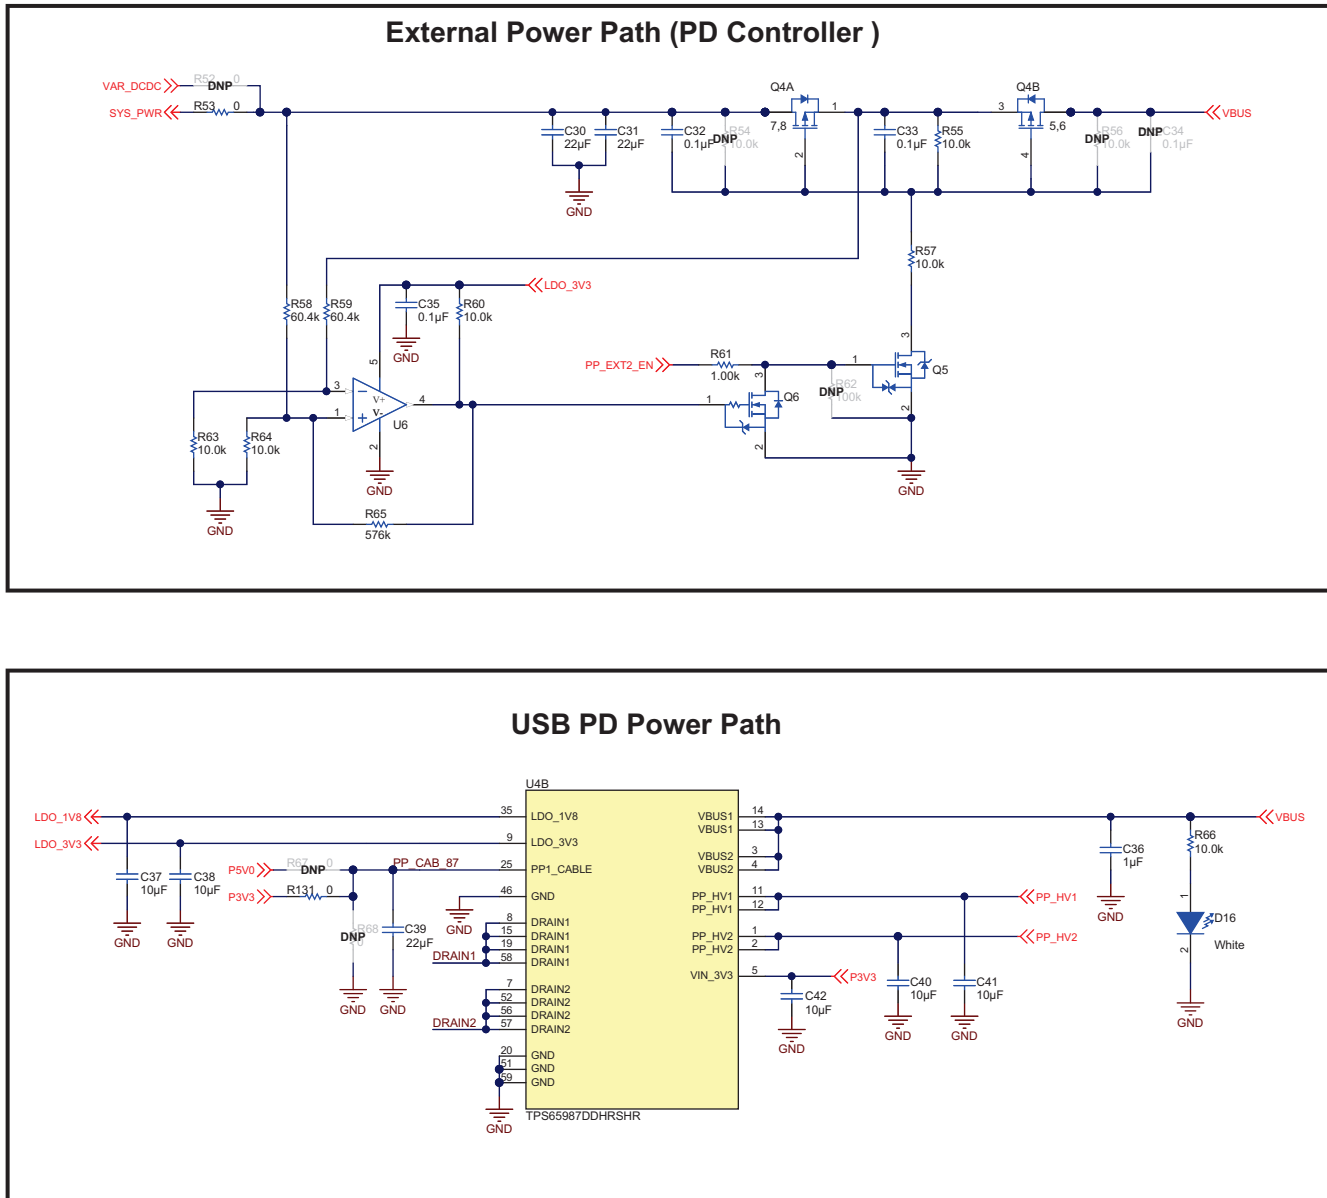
External Power Path (PD Controller )

VAR_DCDC
R52 0
DNP
SYS_PWR
R53 0
C30 22µF
C31 22µF
GND
C32 0.1µF
R54 10.0k
DNP
Q4A
1
7,8
2
C33 0.1µF
R55 10.0k
Q4B
3
5,6
4
R56 10.0k
DNP
C34 0.1µF
DNP
VBUS
R57 10.0k
LDO_3V3
C35 0.1µF
GND
R60 10.0k
R58 60.4k
R59 60.4k
5
3
1
4
2
V+
V-
U6
GND
PP_EXT2_EN
R61 1.00k
3
1
Q6
2
1
3
Q5
2
R62 100k
DNP
GND
R63 10.0k
R64 10.0k
GND
R65 576k

USB PD Power Path

U4B
LDO_1V8
LDO_3V3
35 LDO_1V8
9 LDO_3V3
P5V0
R67 0
DNP
PP_CAB_87
25 PP1_CABLE
P3V3
R131 0
46 GND
GND
C37 10µF
C38 10µF
GND
GND
R68 0
DNP
C39 22µF
GND
GND
8 DRAIN1
15 DRAIN1
19 DRAIN1
DRAIN1
58 DRAIN1
7 DRAIN2
52 DRAIN2
56 DRAIN2
DRAIN2
57 DRAIN2
20 GND
51 GND
59 GND
GND
TPS65987DDHRSHR
VBUS1 14
VBUS1 13
VBUS2 3
VBUS2 4
PP_HV1 11
PP_HV1 12
PP_HV2 1
PP_HV2 2
VIN_3V3 5
P3V3
C42 10µF
GND
C40 10µF
GND
C41 10µF
GND
PP_HV1
PP_HV2
C36 1µF
GND
VBUS
R66 10.0k
1
D16
2
White
GND